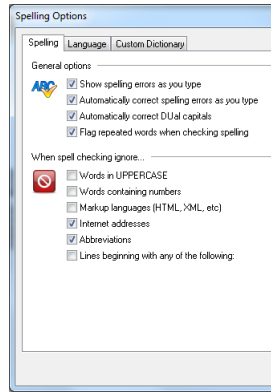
Spelling Options

Spelling | Language | Custom Dictionary

General options

ABC

Show spelling errors as you type
Automatically correct spelling errors as you type
Automatically correct DUal capitals
Flag repeated words when checking spelling

When spell checking ignore...

Words in UPPERCASE
Words containing numbers
Markup languages (HTML, XML, etc)
Internet addresses
Abbreviations
Lines beginning with any of the following: